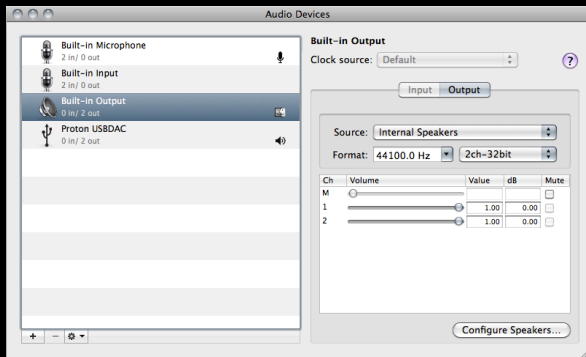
Audio Devices

Built-in Microphone
2 in/ 0 out
Built-in Input
2 in/ 0 out
Built-in Output
0 in/ 2 out
Proton USBDAC
0 in/ 2 out

+ − ⚙ ▾

Built-in Output
Clock source: Default
?

Input Output

Source: Internal Speakers
Format: 44100.0 Hz 2ch-32bit

| Ch | Volume | Value | dB | Mute |
|---|---|---|---|---|
| M | | | | |
| 1 | | 1.00 | 0.00 | |
| 2 | | 1.00 | 0.00 | |

Configure Speakers...